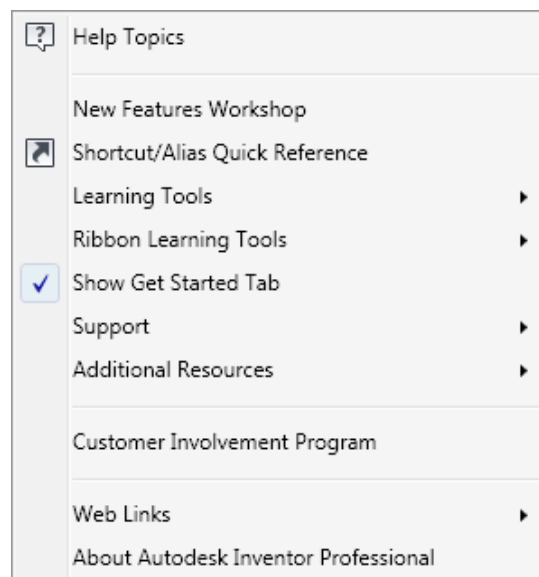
Help Topics

New Features Workshop
Shortcut/Alias Quick Reference
Learning Tools
Ribbon Learning Tools
Show Get Started Tab
Support
Additional Resources

Customer Involvement Program

Web Links
About Autodesk Inventor Professional